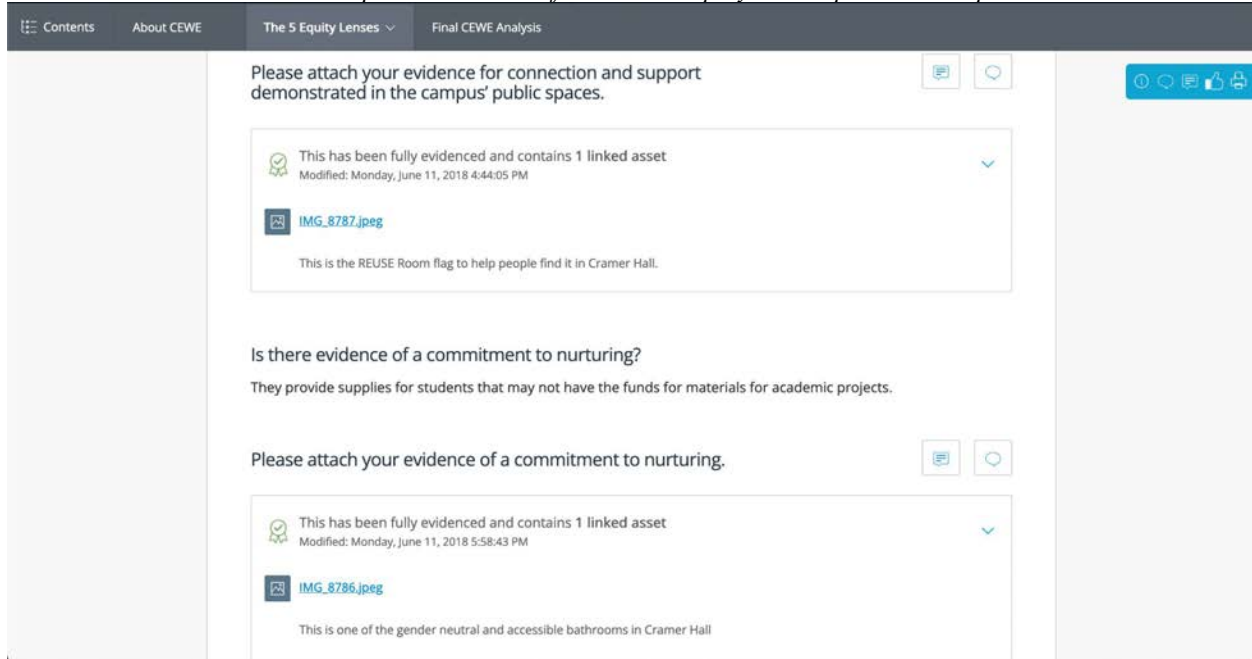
Contents About CEWE The 5 Equity Lenses Final CEWE Analysis

Please attach your evidence for connection and support demonstrated in the campus' public spaces.

This has been fully evidenced and contains 1 linked asset
Modified: Monday, June 11, 2018 4:44:05 PM

IMG_8787.jpeg

This is the REUSE Room flag to help people find it in Cramer Hall.

Is there evidence of a commitment to nurturing?

They provide supplies for students that may not have the funds for materials for academic projects.

Please attach your evidence of a commitment to nurturing.

This has been fully evidenced and contains 1 linked asset
Modified: Monday, June 11, 2018 5:58:43 PM

IMG_8786.jpeg

This is one of the gender neutral and accessible bathrooms in Cramer Hall